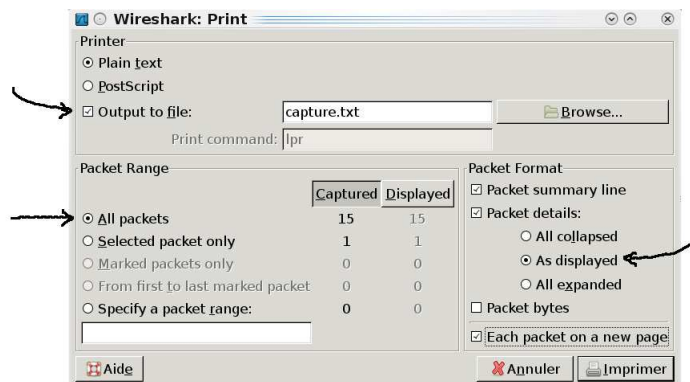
Wireshark: Print

Printer
⊙ Plain text
○ PostScript
☑ Output to file: capture.txt Browse...
Print command: lpr

Packet Range

| | Captured | Displayed |
|---|---|---|
| ⊙ All packets | 15 | 15 |
| ○ Selected packet only | 1 | 1 |
| ○ Marked packets only | 0 | 0 |
| ○ From first to last marked packet | 0 | 0 |
| ○ Specify a packet range: | 0 | 0 |

Packet Format
☑ Packet summary line
☑ Packet details:
○ All collapsed
⊙ As displayed
○ All expanded
☐ Packet bytes
☑ Each packet on a new page

Aide
Annuler
Imprimer